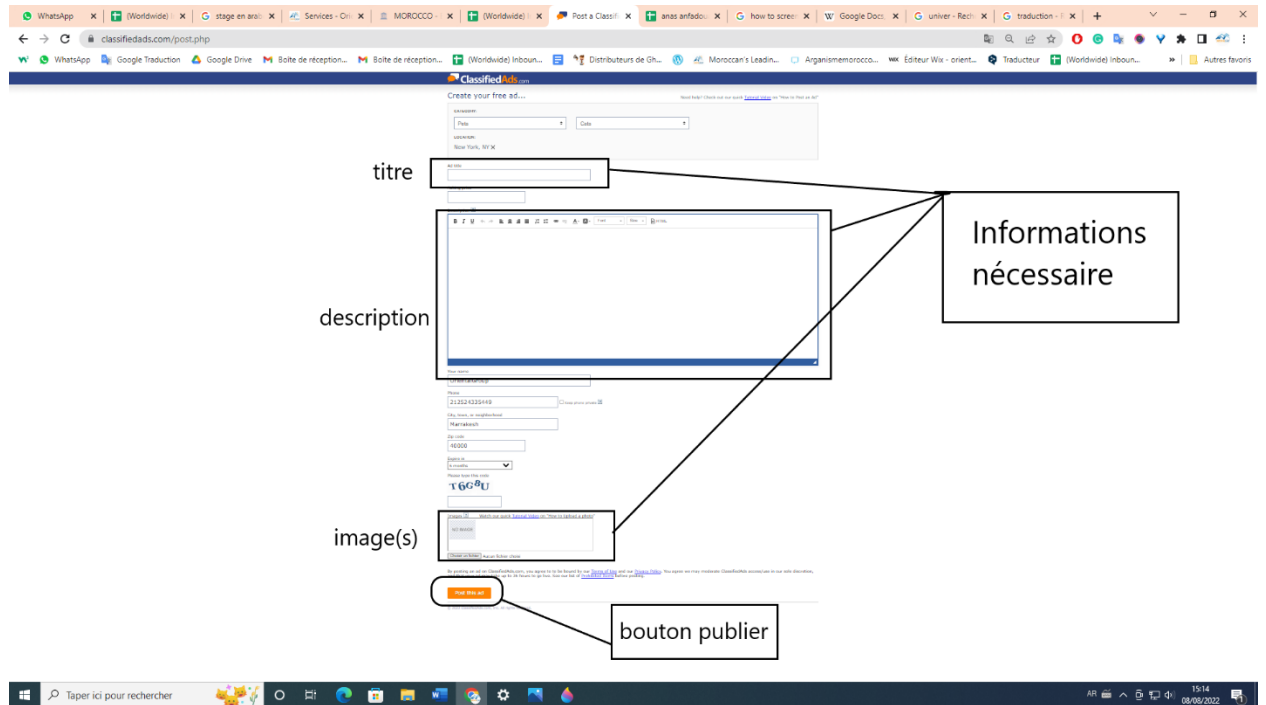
WhatsApp (Worldwide) stage en arab Services - Ori MOROCCO - (Worldwide) Post a Classifi anas anfadou how to scree Google Docs univer - Rech traduction - +

classifiedads.com/post.php

WhatsApp Google Traduction Google Drive Boîte de réception... Boîte de réception... (Worldwide) Inboun... Distributeurs de Gh... Moroccan's Leadin... Arganismemorocco... Éditeur Wix - orient... Traducteur (Worldwide) Inboun... Autres favoris

ClassifiedAds.com

Create your free ad...

Need help? Check out our quick Tutorial Video on "How to Post an Ad"

Category:
Pets
Cats

Location:
New York, NY

Ad title

titre

description

Informations nécessaire

Your name
Phone
212524335449
City, town, or neighborhood
Marrakech
Zip code
40000
Expire in
Please type this code
T6G8U

image(s)

Images Watch our quick Tutorial Video on "How to Upload a photo"

NO IMAGE

Choisir un fichier Aucun fichier choisi

By posting an ad on ClassifiedAds.com, you agree to be bound by our Terms of Use and our Privacy Policy. You agree we may moderate ClassifiedAds account/ads in our sole discretion, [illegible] up to 24 hours to go live. See our list of Prohibited Items before posting.

Post this ad

bouton publier

Taper ici pour rechercher

AR 15:14 08/08/2022